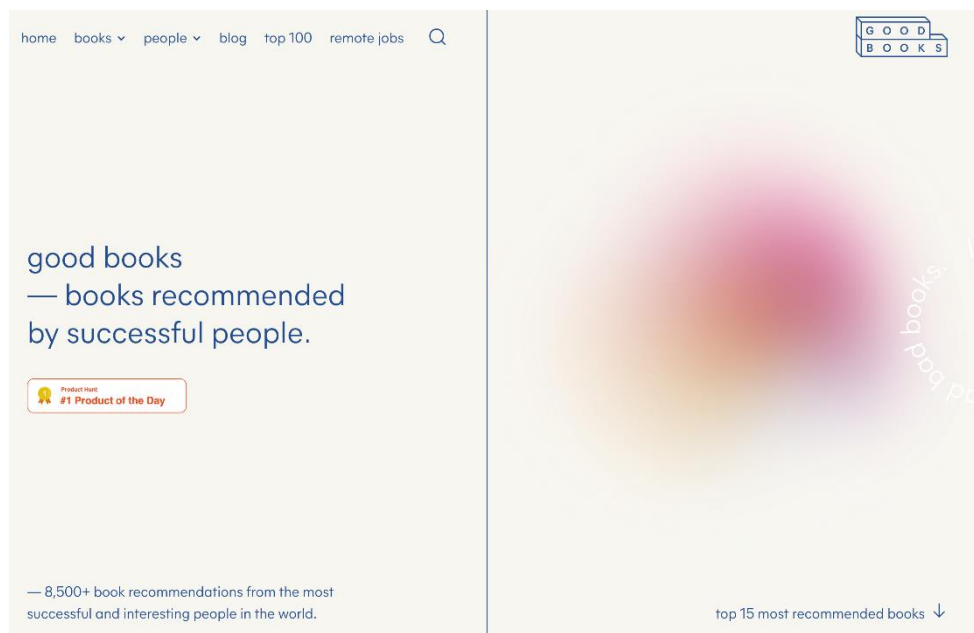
home books people blog top 100 remote jobs

GOOD BOOKS

good books
— books recommended by successful people.

Product Hunt
#1 Product of the Day

good books. good b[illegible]

— 8,500+ book recommendations from the most successful and interesting people in the world.

top 15 most recommended books